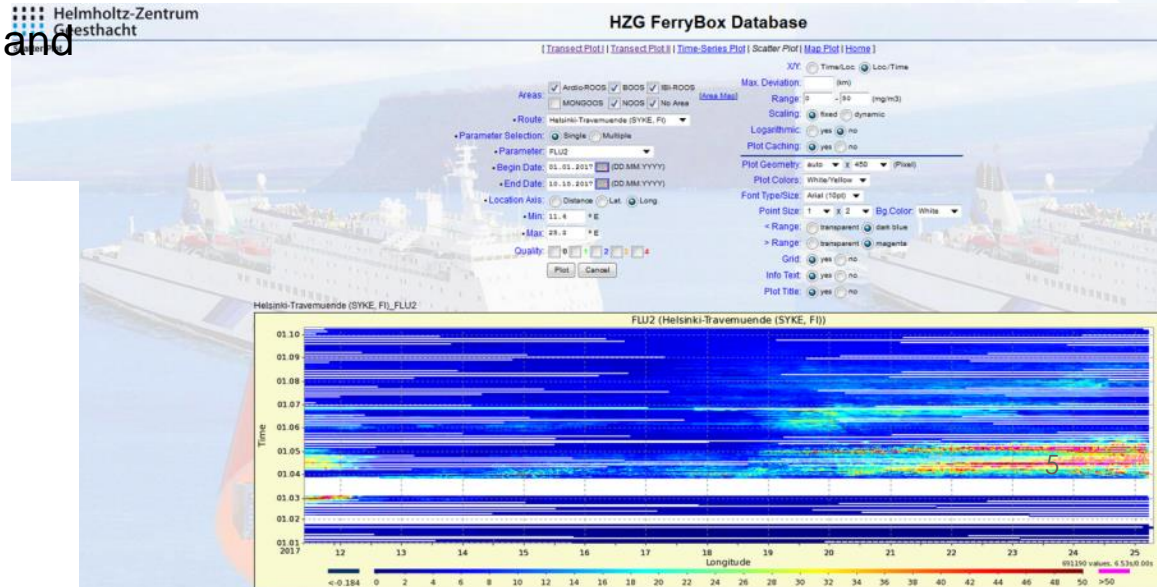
Helmholtz-Zentrum Geesthacht

and

HZG FerryBox Database

[ Transect Plot I | Transect Plot II | Time-Series Plot | Scatter Plot | Map Plot | Home ]

Areas: ArcticROOS BOOS IBI-ROOS MONGOOS NOOS No Area [Area Map]

• Route: Helsinki-Travemuende (SYKE, FI)

• Parameter Selection: Single Multiple

• Parameter: FLU2

• Begin Date: 01.01.2017 (DD.MM.YYYY)

• End Date: 10.10.2017 (DD.MM.YYYY)

• Location Axis: Distance Lat. Long.

• Min: 11.4 °E

• Max: 25.3 °E

Quality: 0 1 2 3 4

Plot Cancel

X/Y: Time/Loc Loc/Time

Max. Deviation: (km)

Range: 0 - 50 (mg/m3)

Scaling: fixed dynamic

Logarithmic: yes no

Plot Caching: yes no

Plot Geometry: auto x 450 (Pixel)

Plot Colors: White/Yellow

Font Type/Size: Arial (10pt)

Point Size: 1 x 2 Bg Color: White

< Range: transparent dark blue

> Range: transparent magenta

Grid: yes no

Info Text: yes no

Plot Title: yes no

Helsinki-Travemuende (SYKE, FI)_FLU2

FLU2 (Helsinki-Travemuende (SYKE, FI))

Time

01.10
01.09
01.08
01.07
01.06
01.05
01.04
01.03
01.02
01.01
2017

12 13 14 15 16 17 18 19 20 21 22 23 24 25

Longitude

891190 values, 6.53s/0.00s

5

<-0.184 0 2 4 6 8 10 12 14 16 18 20 22 24 26 28 30 32 34 36 38 40 42 44 46 48 50 >50